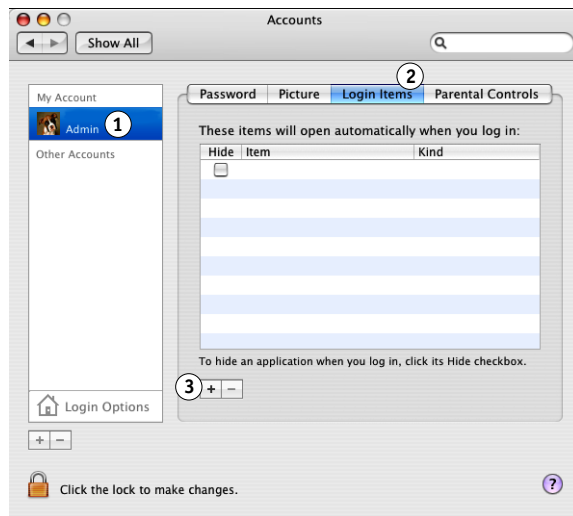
Accounts

Show All

My Account

Admin 1

Other Accounts

2

Password | Picture | Login Items | Parental Controls

These items will open automatically when you log in:

| Hide | Item | Kind |
|---|---|---|
| | | |

To hide an application when you log in, click its Hide checkbox.

3 + −

Login Options

+ −

Click the lock to make changes.

?